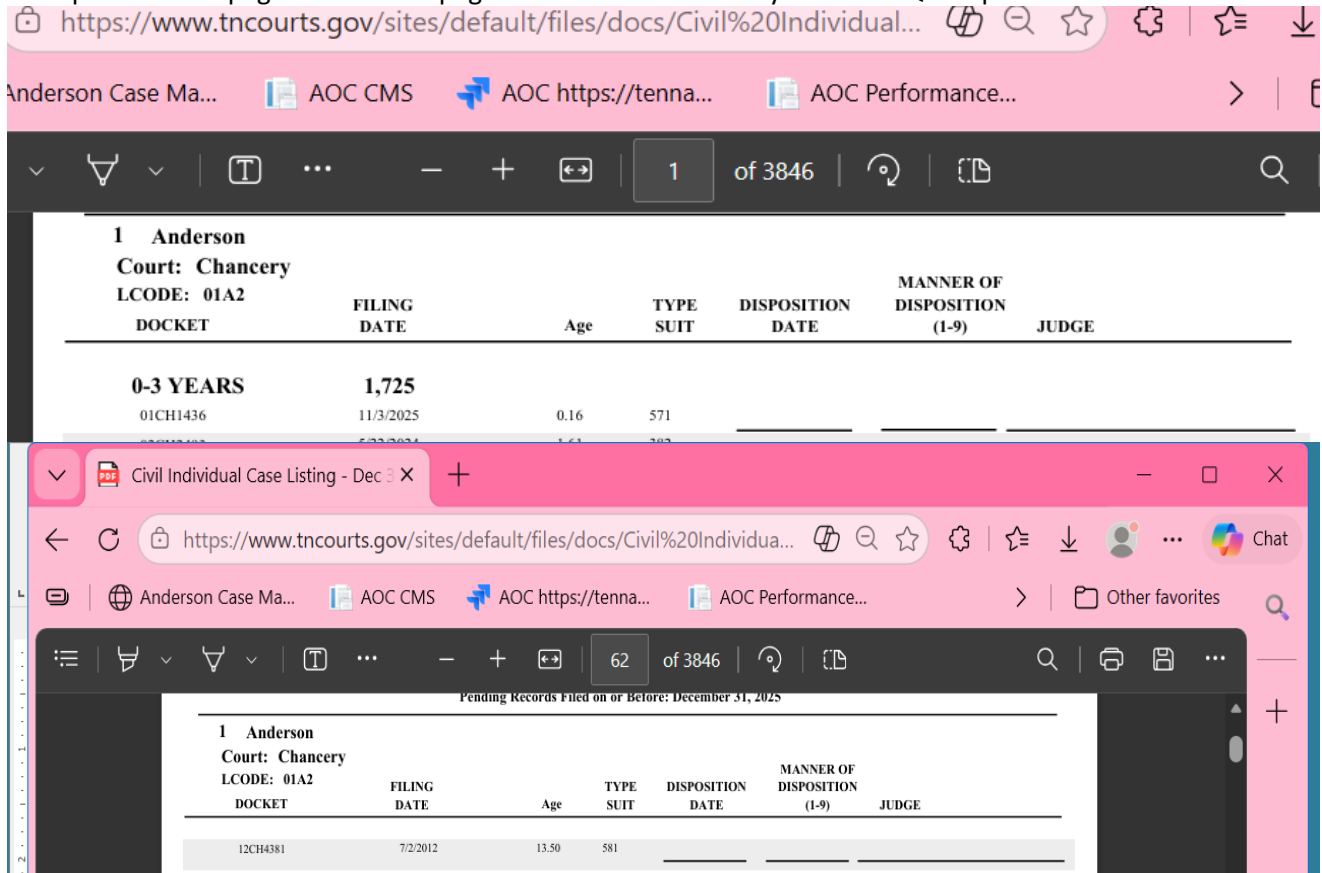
https://www.tncourts.gov/sites/default/files/docs/Civil%20Individual...

Anderson Case Ma... AOC CMS AOC https://tenna... AOC Performance...

1 of 3846

1 Anderson
Court: Chancery
LCODE: 01A2

| DOCKET | FILING DATE | Age | TYPE SUIT | DISPOSITION DATE | MANNER OF DISPOSITION (1-9) | JUDGE |
|---|---|---|---|---|---|---|
| 0-3 YEARS | 1,725 | | | | | |
| 01CH1436 | 11/3/2025 | 0.16 | 571 | | | |
| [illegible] | 5/22/2024 | 1.61 | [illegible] | | | |

Civil Individual Case Listing - Dec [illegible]

https://www.tncourts.gov/sites/default/files/docs/Civil%20Individua...

Chat

Anderson Case Ma... AOC CMS AOC https://tenna... AOC Performance... Other favorites

62 of 3846

Pending Records Filed on or Before: December 31, 2025

1 Anderson
Court: Chancery
LCODE: 01A2

| DOCKET | FILING DATE | Age | TYPE SUIT | DISPOSITION DATE | MANNER OF DISPOSITION (1-9) | JUDGE |
|---|---|---|---|---|---|---|
| 12CH4381 | 7/2/2012 | 13.50 | 581 | | | |